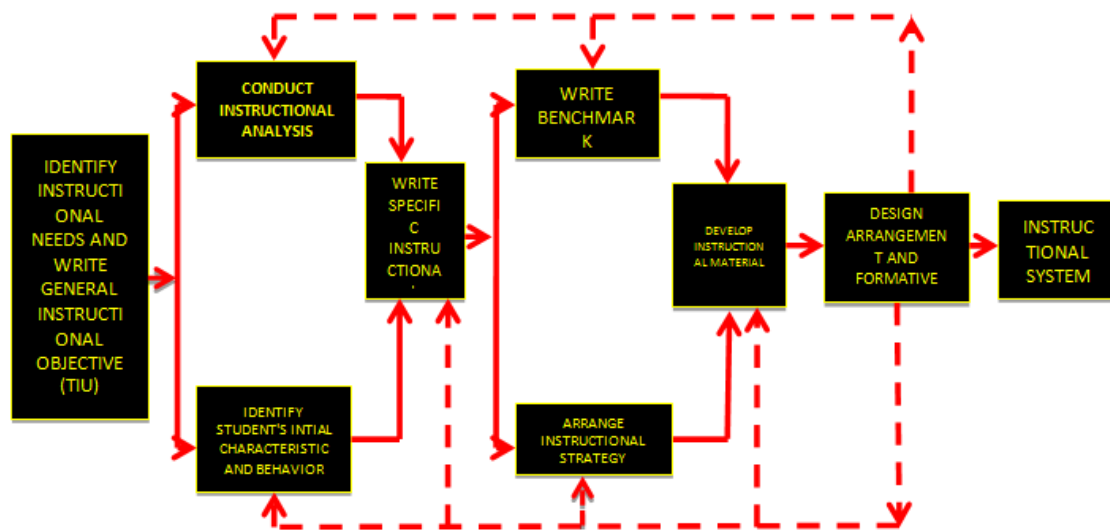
IDENTIFY INSTRUCTIONAL NEEDS AND WRITE GENERAL INSTRUCTIONAL OBJECTIVE (TIU)

CONDUCT INSTRUCTIONAL ANALYSIS

IDENTIFY STUDENT'S INTIAL CHARACTERISTIC AND BEHAVIOR

WRITE SPECIFIC INSTRUCTIONA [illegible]

WRITE BENCHMARK

ARRANGE INSTRUCTIONAL STRATEGY

DEVELOP INSTRUCTIONAL MATERIAL

DESIGN ARRANGEMENT AND FORMATIVE

INSTRUCTIONAL SYSTEM